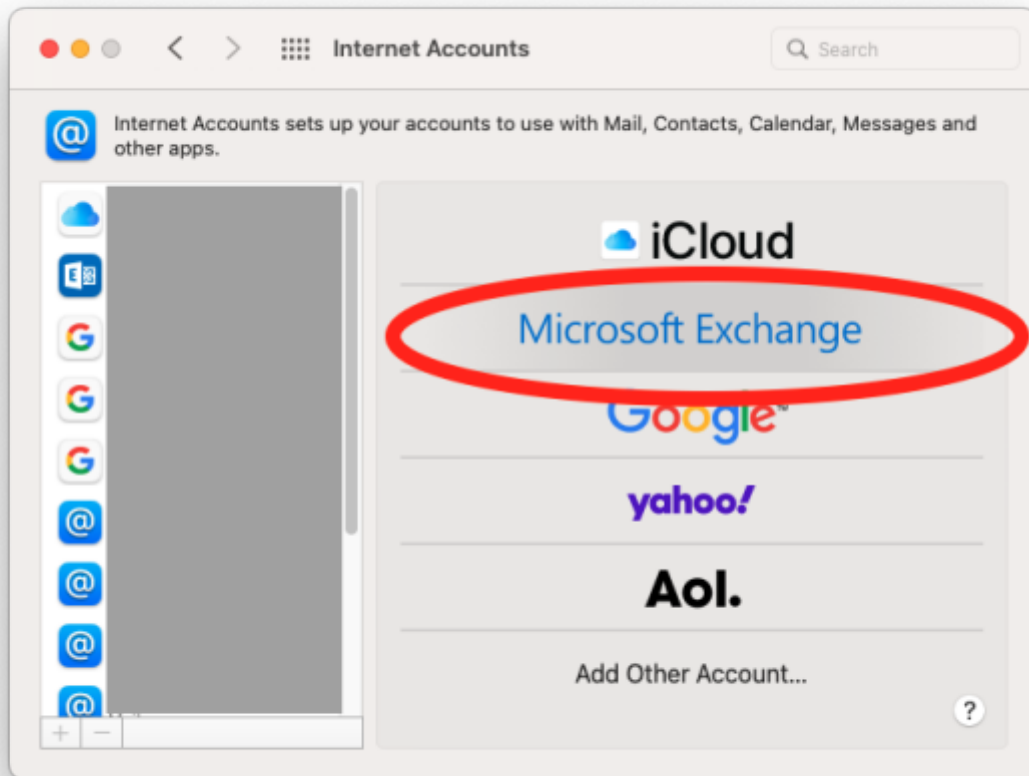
Internet Accounts

Search

Internet Accounts sets up your accounts to use with Mail, Contacts, Calendar, Messages and other apps.

iCloud

Microsoft Exchange

Google

yahoo!

Aol.

Add Other Account...

+ −

?